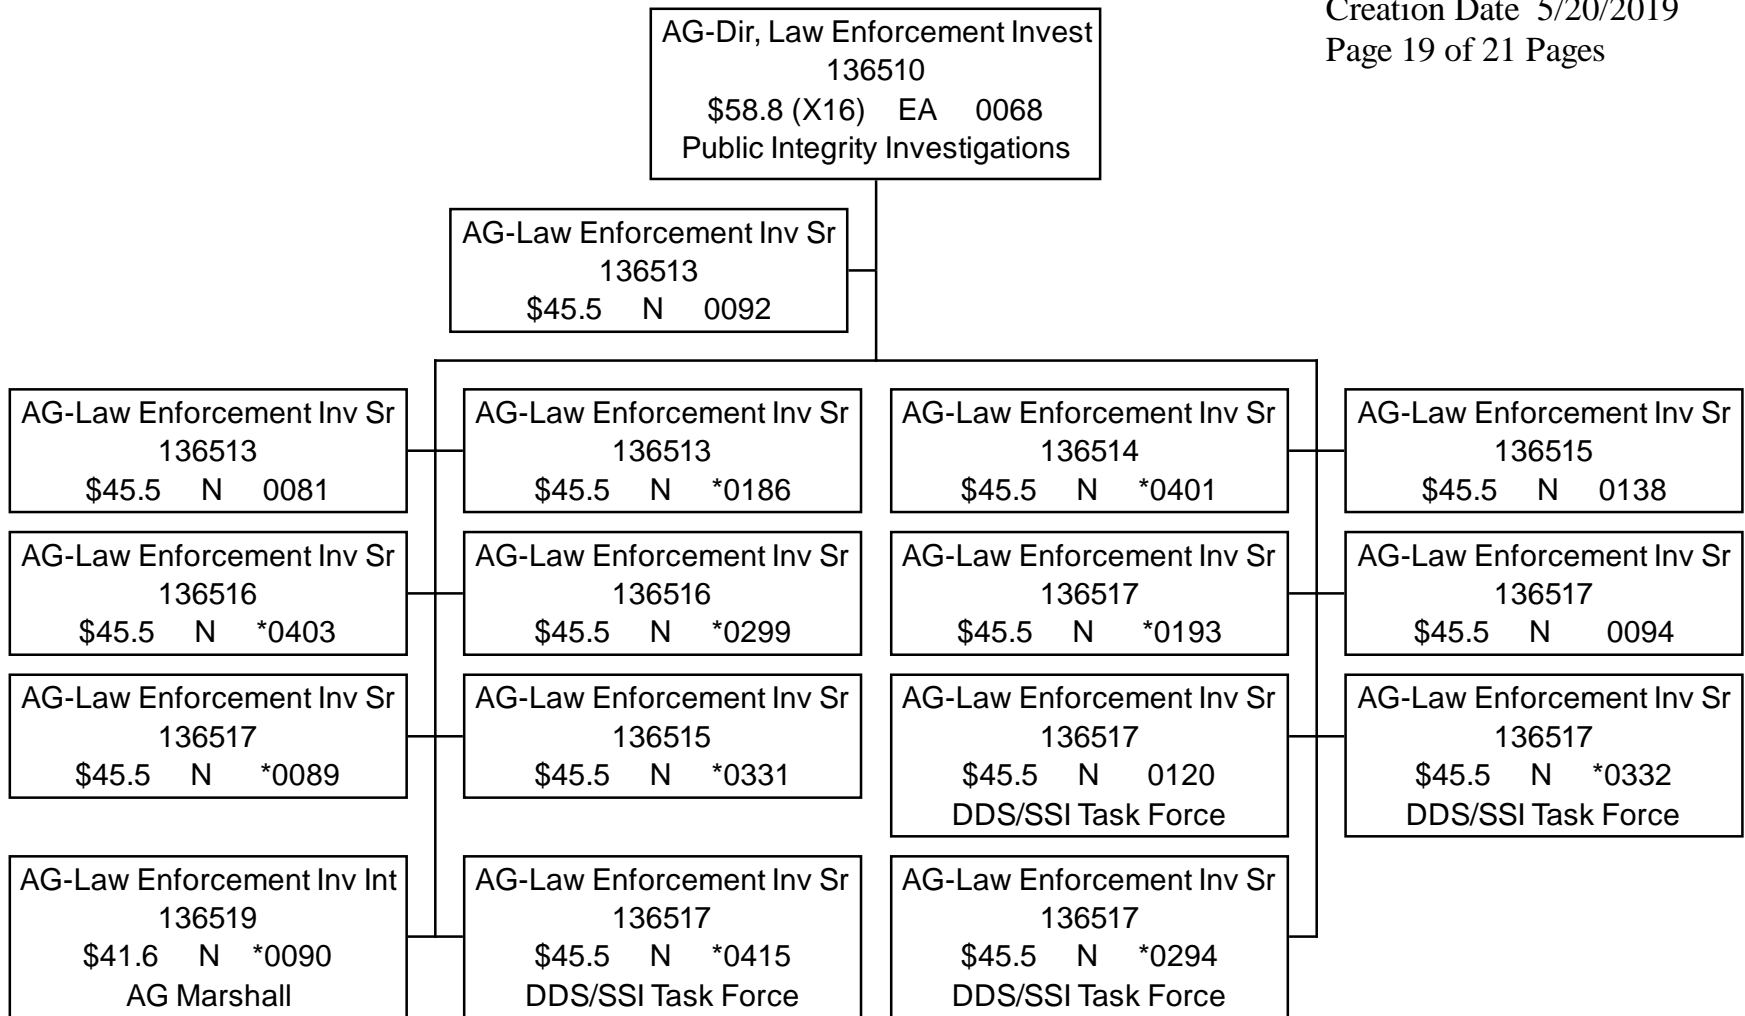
Creation Date 5/20/2019
Page 19 of 21 Pages

AG-Dir, Law Enforcement Invest
136510
\$58.8 (X16) EA 0068
Public Integrity Investigations

AG-Law Enforcement Inv Sr
136513
\$45.5 N 0092

AG-Law Enforcement Inv Sr
136513
\$45.5 N 0081

AG-Law Enforcement Inv Sr
136516
\$45.5 N *0403

AG-Law Enforcement Inv Sr
136517
\$45.5 N *0089

AG-Law Enforcement Inv Int
136519
\$41.6 N *0090
AG Marshall

AG-Law Enforcement Inv Sr
136513
\$45.5 N *0186

AG-Law Enforcement Inv Sr
136516
\$45.5 N *0299

AG-Law Enforcement Inv Sr
136515
\$45.5 N *0331

AG-Law Enforcement Inv Sr
136517
\$45.5 N *0415
DDS/SSI Task Force

AG-Law Enforcement Inv Sr
136514
\$45.5 N *0401

AG-Law Enforcement Inv Sr
136517
\$45.5 N *0193

AG-Law Enforcement Inv Sr
136517
\$45.5 N 0120
DDS/SSI Task Force

AG-Law Enforcement Inv Sr
136517
\$45.5 N *0294
DDS/SSI Task Force

AG-Law Enforcement Inv Sr
136515
\$45.5 N 0138

AG-Law Enforcement Inv Sr
136517
\$45.5 N 0094

AG-Law Enforcement Inv Sr
136517
\$45.5 N *0332
DDS/SSI Task Force